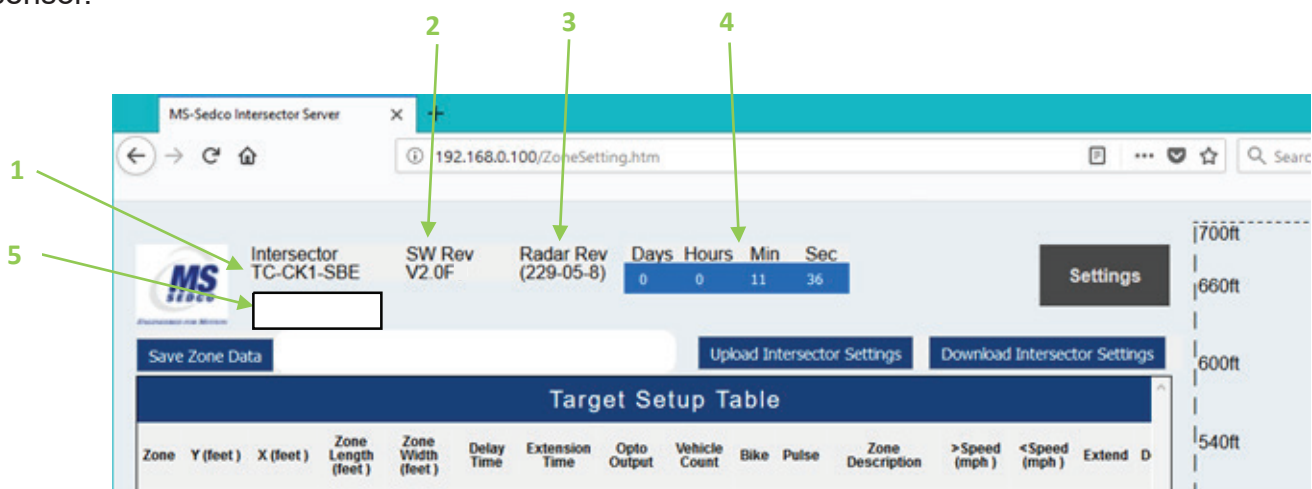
Sensor.

2 3 4

MS-Sedco Intersector Server ×

192.168.0.100/ZoneSetting.htm

Search

1

5

MS SEDCO

Intersector TC-CK1-SBE

SW Rev V2.0F

Radar Rev (229-05-8)

| Days | Hours | Min | Sec |
|---|---|---|---|
| 0 | 0 | 11 | 36 |

Settings

700ft

660ft

600ft

540ft

Save Zone Data

Upload Intersector Settings

Download Intersector Settings

Target Setup Table

| Zone | Y (feet) | X (feet) | Zone Length (feet) | Zone Width (feet) | Delay Time | Extension Time | Opto Output | Vehicle Count | Bike | Pulse | Zone Description | >Speed (mph) | <Speed (mph) | Extend | D |
|---|---|---|---|---|---|---|---|---|---|---|---|---|---|---|---|